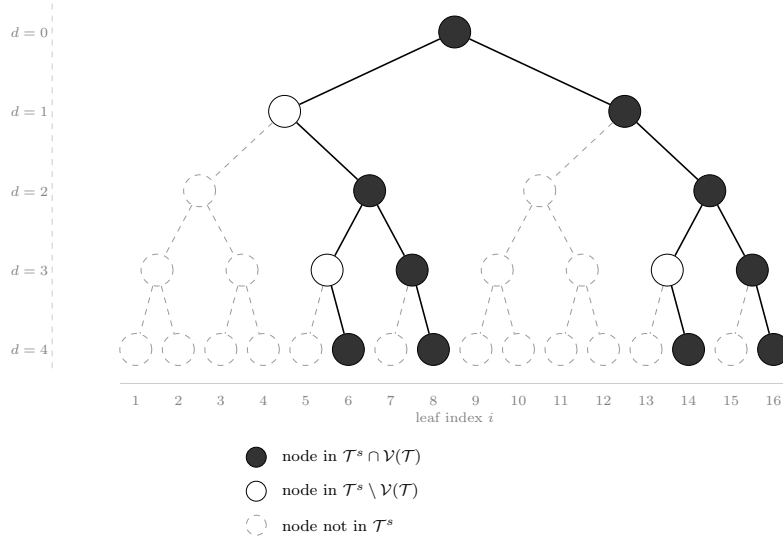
$d = 0$
$d = 1$
$d = 2$
$d = 3$
$d = 4$

1 2 3 4 5 6 7 8 9 10 11 12 13 14 15 16
leaf index $i$

node in $\mathcal{T}^s \cap \mathcal{V}(\mathcal{T})$
node in $\mathcal{T}^s \setminus \mathcal{V}(\mathcal{T})$
node not in $\mathcal{T}^s$